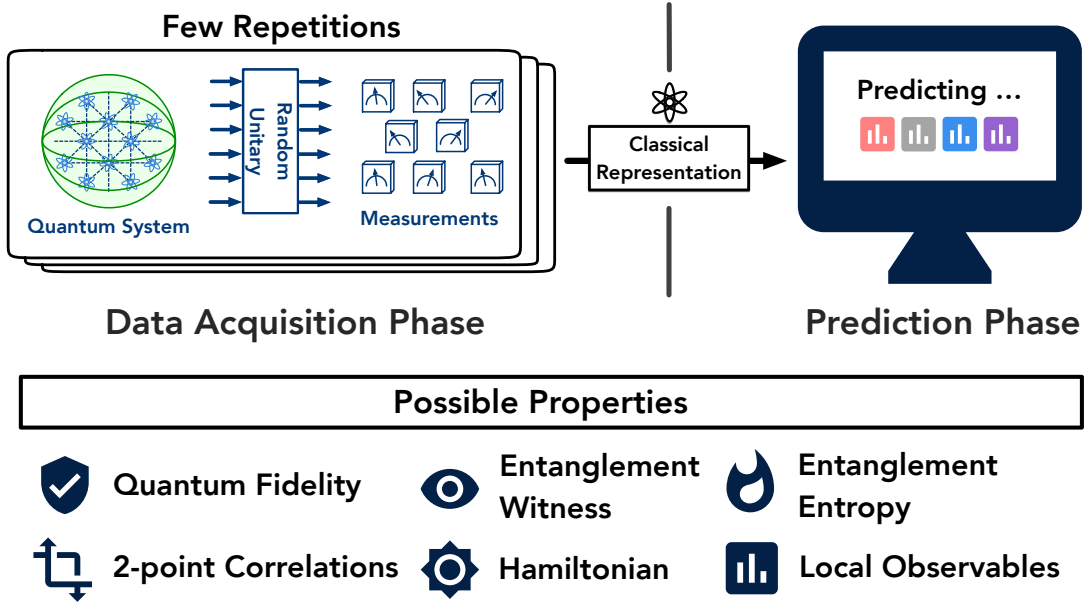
Few Repetitions

Quantum System

Random Unitary

Measurements

Classical Representation

Predicting ...

Data Acquisition Phase

Prediction Phase

Possible Properties

Quantum Fidelity

Entanglement Witness

Entanglement Entropy

2-point Correlations

Hamiltonian

Local Observables